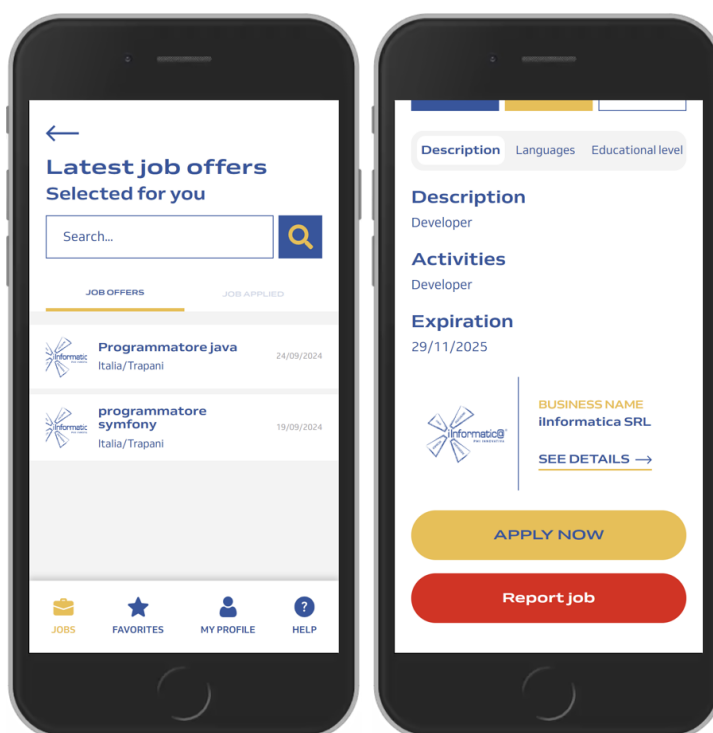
←
Latest job offers
Selected for you

Search...

JOB OFFERS
JOB APPLIED

Informatic
Programmatore java
Italia/Trapani
24/09/2024

Informatic
programmatore symfony
Italia/Trapani
19/09/2024

JOBS
FAVORITES
MY PROFILE
HELP

Description
Languages
Educational level

Description
Developer

Activities
Developer

Expiration
29/11/2025

iInformatic@

BUSINESS NAME
iInformatica SRL

SEE DETAILS ⟶

APPLY NOW

Report job